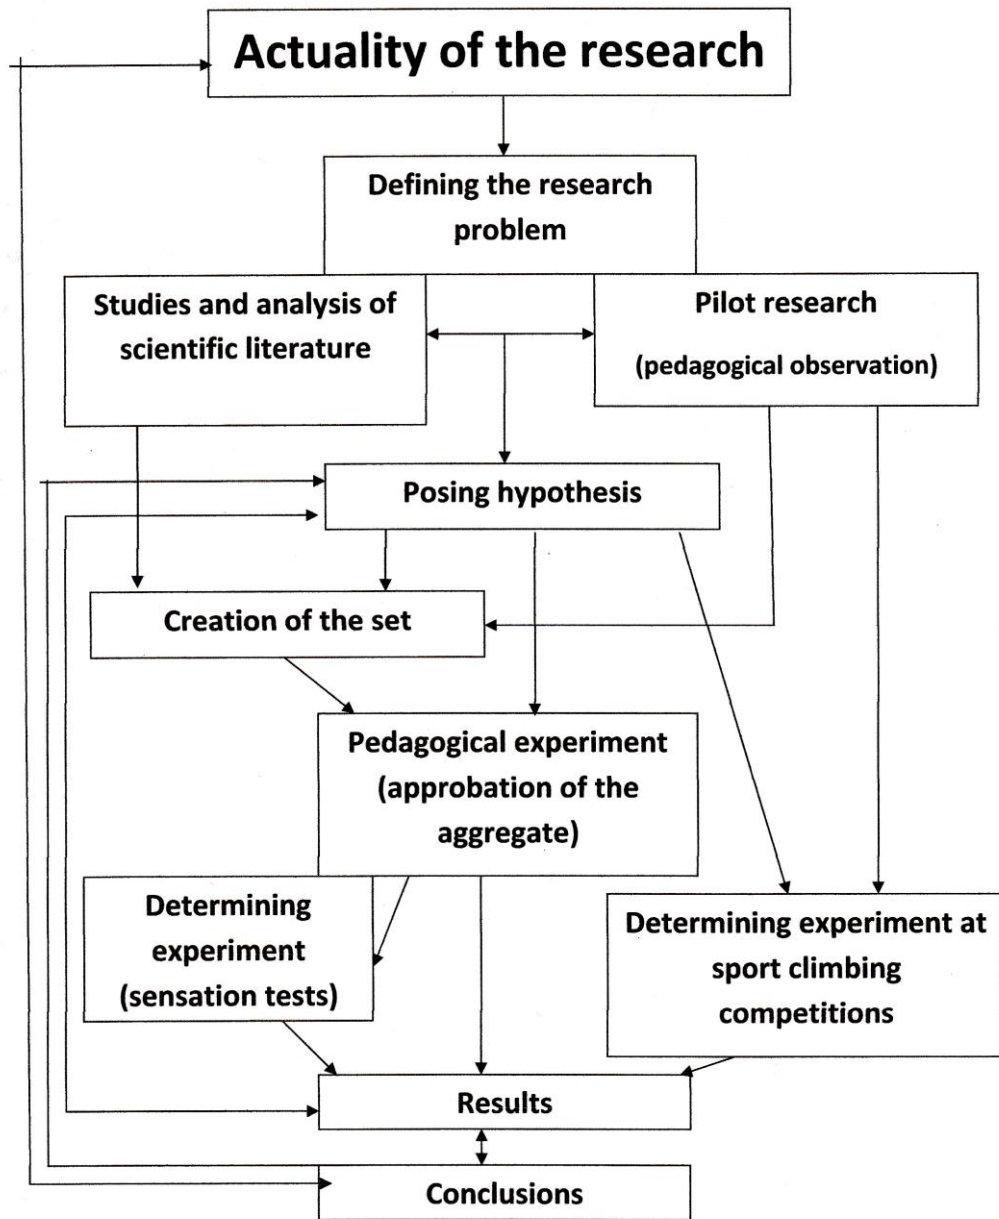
Actuality of the research

Defining the research problem

Studies and analysis of scientific literature

Pilot research (pedagogical observation)

Posing hypothesis

Creation of the set

Pedagogical experiment (approbation of the aggregate)

Determining experiment (sensation tests)

Determining experiment at sport climbing competitions

Results

Conclusions